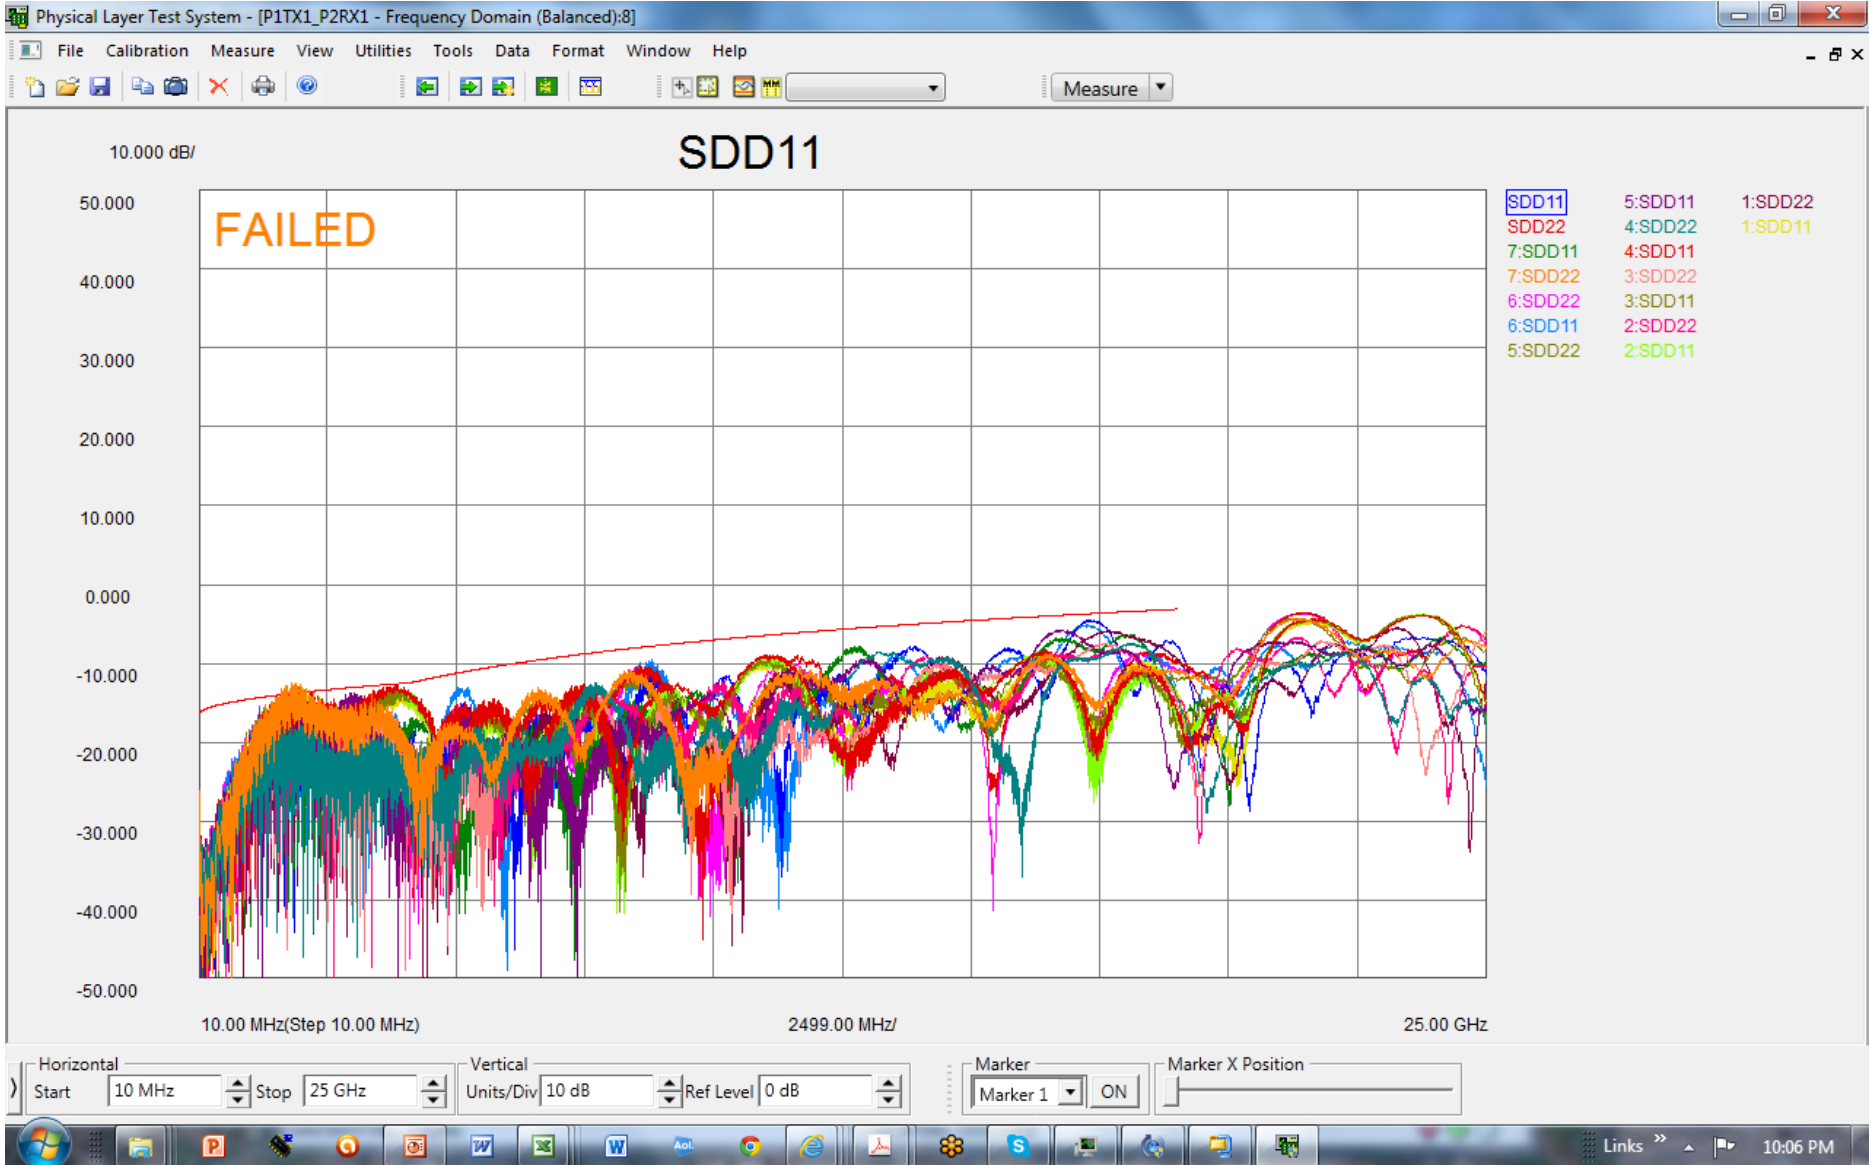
Physical Layer Test System - [P1TX1_P2RX1 - Frequency Domain (Balanced):8]

File Calibration Measure View Utilities Tools Data Format Window Help

Measure

10.000 dB/

SDD11

FAILED

50.000
40.000
30.000
20.000
10.000
0.000
-10.000
-20.000
-30.000
-40.000
-50.000

SDD11
SDD22
7:SDD11
7:SDD22
6:SDD22
6:SDD11
5:SDD22
5:SDD11
4:SDD22
4:SDD11
3:SDD22
3:SDD11
2:SDD22
2:SDD11
1:SDD22
1:SDD11

10.00 MHz(Step 10.00 MHz)
2499.00 MHz/
25.00 GHz

Horizontal
Start 10 MHz Stop 25 GHz

Vertical
Units/Div 10 dB Ref Level 0 dB

Marker
Marker 1 ON

Marker X Position

Links
10:06 PM